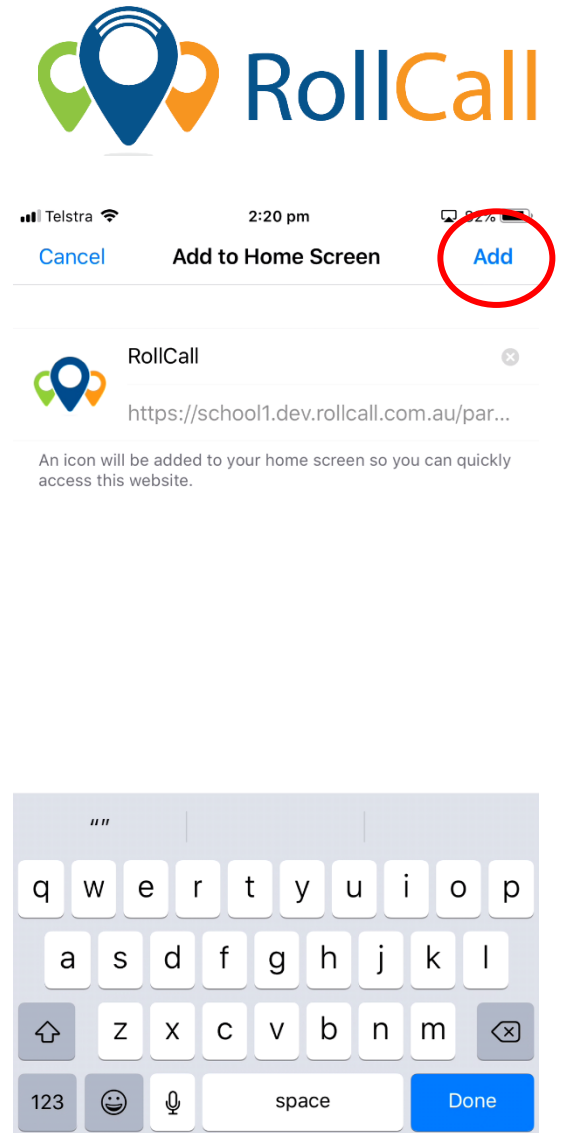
RollCall

Telstra 2:20 pm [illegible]

Cancel Add to Home Screen Add

RollCall

https://school1.dev.rollcall.com.au/par...

An icon will be added to your home screen so you can quickly access this website.

""

q w e r t y u i o p

a s d f g h j k l

z x c v b n m

123 space Done